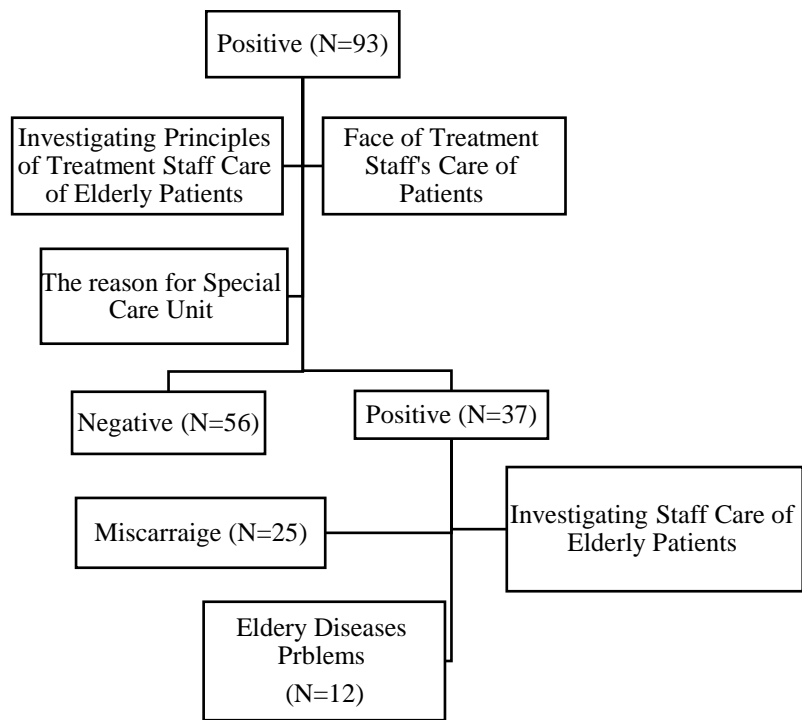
Positive (N=93)

Investigating Principles of Treatment Staff Care of Elderly Patients

Face of Treatment Staff's Care of Patients

The reason for Special Care Unit

Negative (N=56)

Positive (N=37)

Miscarraige (N=25)

Investigating Staff Care of Elderly Patients

Eldery Diseases Prblems
(N=12)